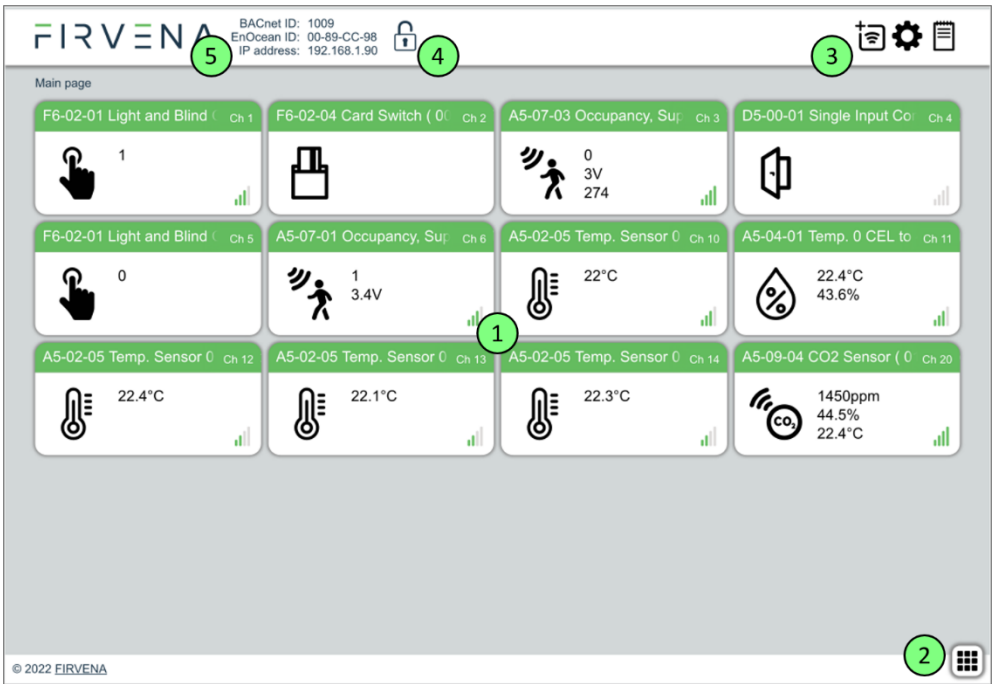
FIRVENA

BACnet ID: 1009
EnOcean ID: 00-89-CC-98
IP address: 192.168.1.90

5

4

3

Main page

F6-02-01 Light and Blind ( Ch 1
1

F6-02-04 Card Switch ( 0( Ch 2

A5-07-03 Occupancy, Sup Ch 3
0
3V
274

D5-00-01 Single Input Co Ch 4

F6-02-01 Light and Blind ( Ch 5
0

A5-07-01 Occupancy, Sup Ch 6
1
3.4V

A5-02-05 Temp. Sensor 0 Ch 10
22°C

A5-04-01 Temp. 0 CEL to Ch 11
22.4°C
43.6%

1

A5-02-05 Temp. Sensor 0 Ch 12
22.4°C

A5-02-05 Temp. Sensor 0 Ch 13
22.1°C

A5-02-05 Temp. Sensor 0 Ch 14
22.3°C

A5-09-04 CO2 Sensor ( 0 Ch 20
$CO_2$
1450ppm
44.5%
22.4°C

2

© 2022 FIRVENA